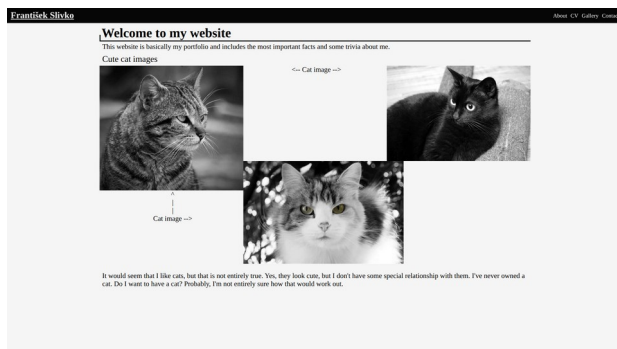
František Slivko

About CV Gallery Contac

Welcome to my website

This website is basically my portfolio and includes the most important facts and some trivia about me.

Cute cat images

<-- Cat image -->

^
|
|
Cat image -->

It would seem that I like cats, but that is not entirely true. Yes, they look cute, but I don't have some special relationship with them. I've never owned a cat. Do I want to have a cat? Probably, I'm not entirely sure how that would work out.